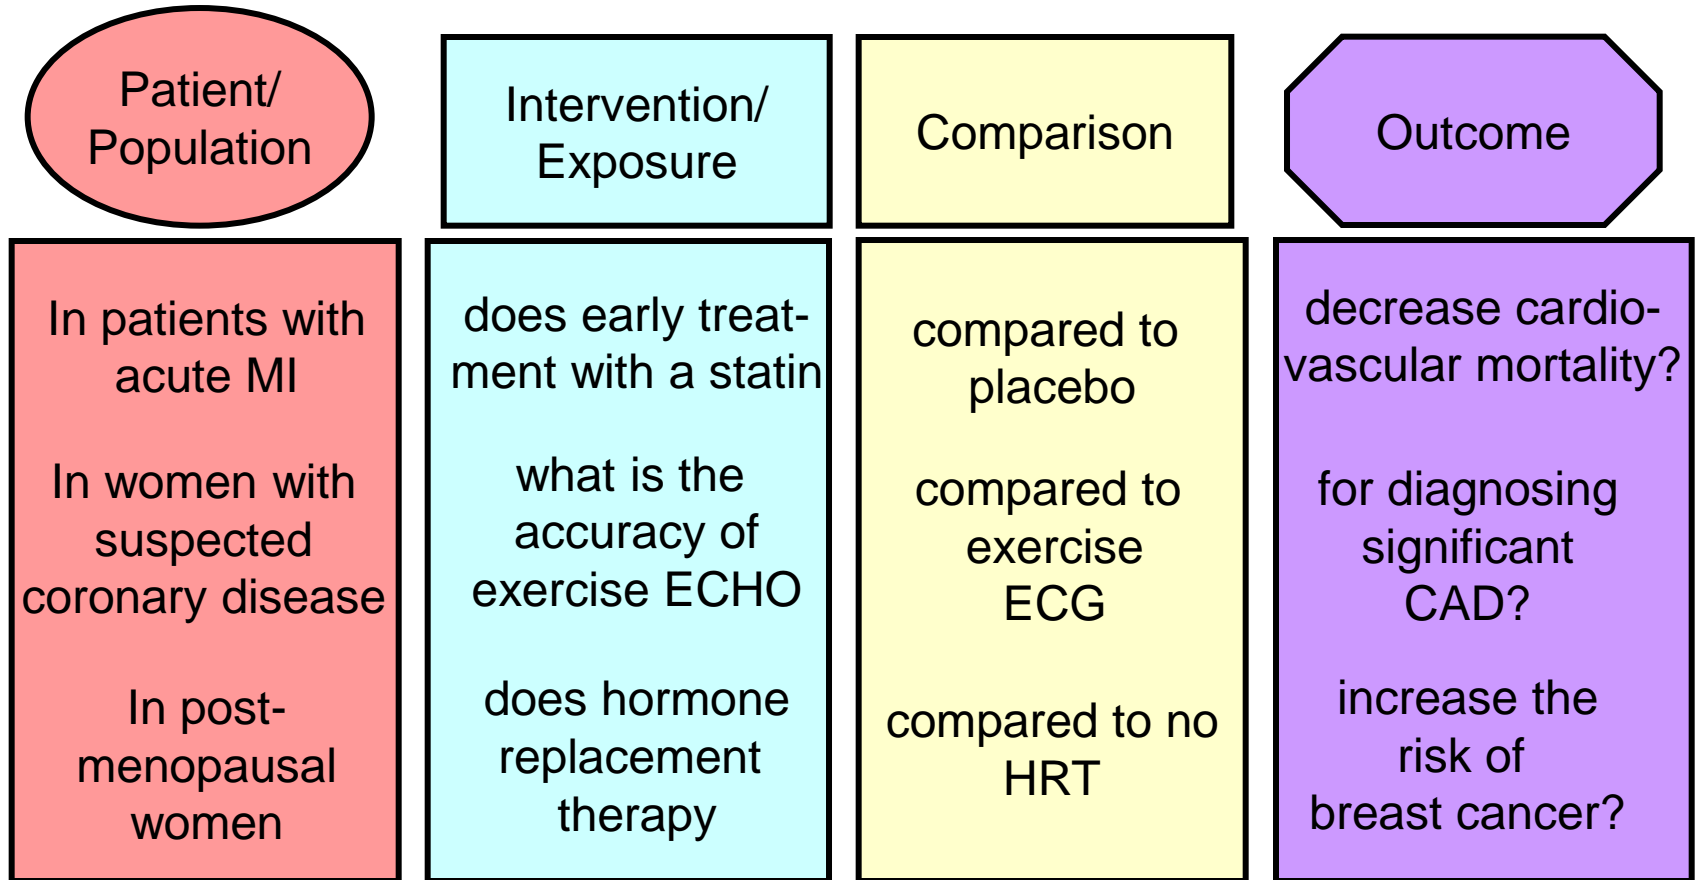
Patient/ Population

Intervention/ Exposure

Comparison

Outcome

In patients with acute MI

In women with suspected coronary disease

In post-menopausal women

does early treatment with a statin

what is the accuracy of exercise ECHO

does hormone replacement therapy

compared to placebo

compared to exercise ECG

compared to no HRT

decrease cardiovascular mortality?

for diagnosing significant CAD?

increase the risk of breast cancer?